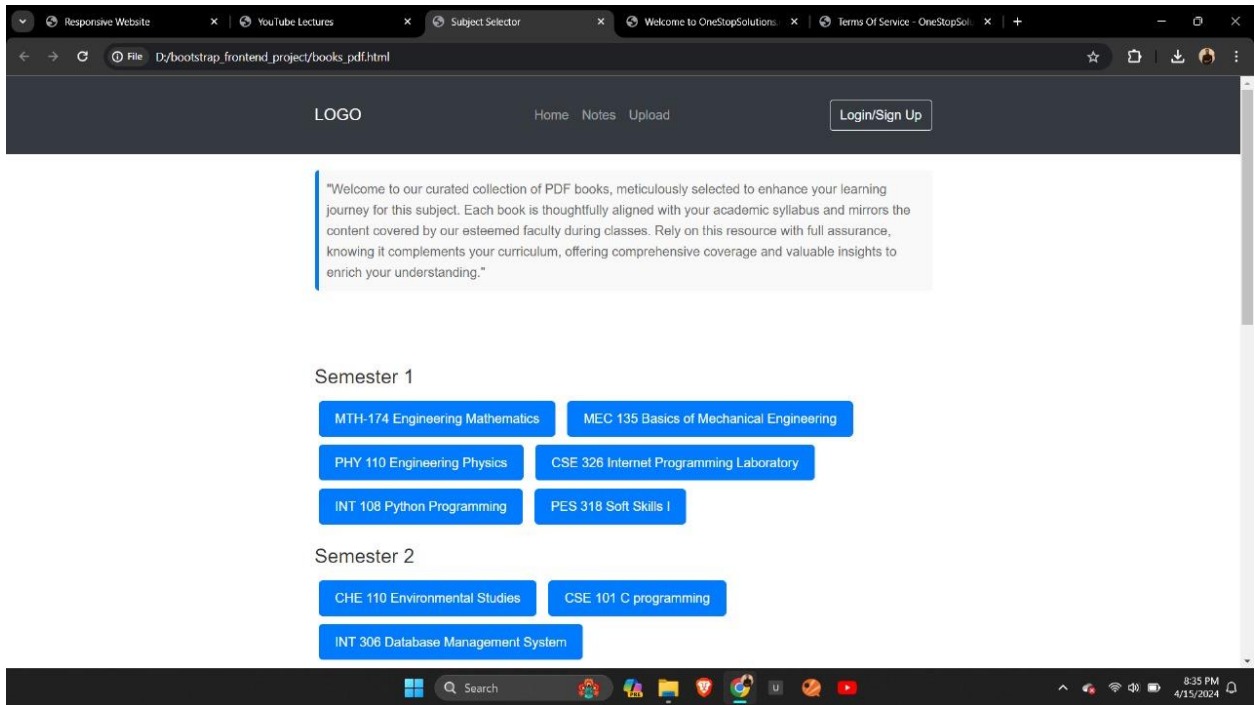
Responsive Website ×
YouTube Lectures ×
Subject Selector ×
Welcome to OneStopSolutions ×
Terms Of Service - OneStopSol ×
+

File D:/bootstrap_frontend_project/books_pdf.html

LOGO

Home Notes Upload

Login/Sign Up

"Welcome to our curated collection of PDF books, meticulously selected to enhance your learning journey for this subject. Each book is thoughtfully aligned with your academic syllabus and mirrors the content covered by our esteemed faculty during classes. Rely on this resource with full assurance, knowing it complements your curriculum, offering comprehensive coverage and valuable insights to enrich your understanding."

Semester 1

MTH-174 Engineering Mathematics
MEC 135 Basics of Mechanical Engineering
PHY 110 Engineering Physics
CSE 326 Internet Programming Laboratory
INT 108 Python Programming
PES 318 Soft Skills I

Semester 2

CHE 110 Environmental Studies
CSE 101 C programming
INT 306 Database Management System

Search

8:35 PM
4/15/2024